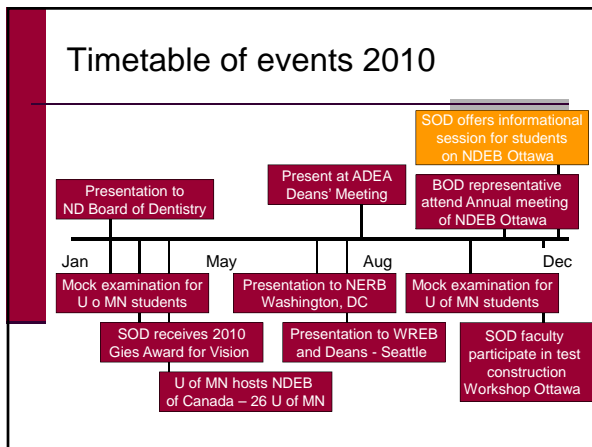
Timetable of events 2010

SOD offers informational session for students on NDEB Ottawa

Present at ADEA Deans' Meeting

Presentation to ND Board of Dentistry

BOD representative attend Annual meeting of NDEB Ottawa

Jan

May

Aug

Dec

Mock examination for U o MN students

Presentation to NERB Washington, DC

Mock examination for U of MN students

SOD receives 2010 Gies Award for Vision

Presentation to WREB and Deans - Seattle

SOD faculty participate in test construction Workshop Ottawa

U of MN hosts NDEB of Canada – 26 U of MN